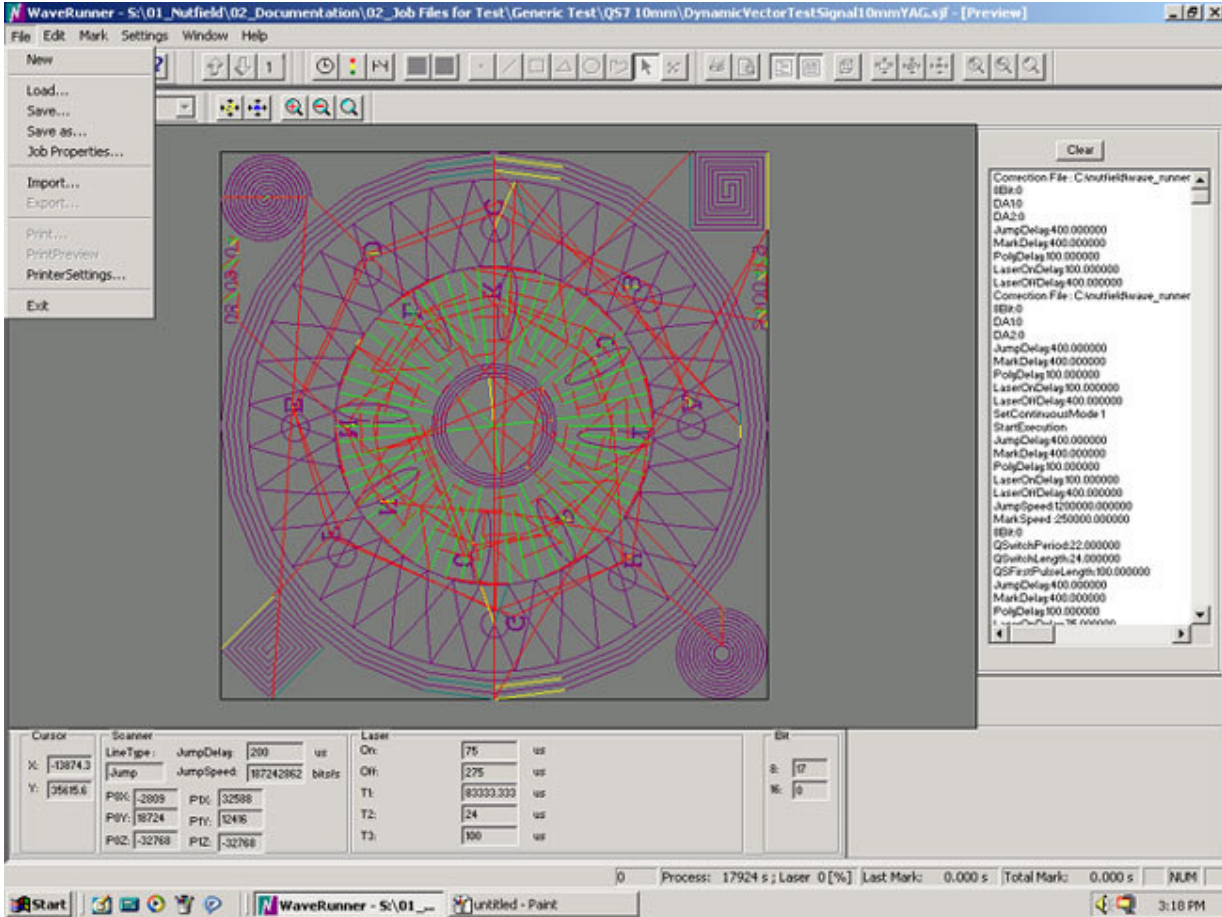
WaveRunner - S:\01_Nutfield\02_Documentation\02_Job Files for Test\Generic Test\QS7 10mm\DynamicVectorTestSignal10mmYAG.sjf - [Preview]

File Edit Mark Settings Window Help

New
Load...
Save...
Save as...
Job Properties...
Import...
Export...
Print...
PrintPreview
PrinterSettings...
Exit

Clear

Correction File : C:\nutfield\wave_runner
8Bit:0
DA1:0
DA2:0
JumpDelay:400.000000
MarkDelay:400.000000
PolyDelay:100.000000
LaserOnDelay:100.000000
LaserOffDelay:400.000000
Correction File : C:\nutfield\wave_runner
8Bit:0
DA1:0
DA2:0
JumpDelay:400.000000
MarkDelay:400.000000
PolyDelay:100.000000
LaserOnDelay:100.000000
LaserOffDelay:400.000000
SetContinuousMode 1
StartExecution
JumpDelay:400.000000
MarkDelay:400.000000
PolyDelay:100.000000
LaserOnDelay:100.000000
LaserOffDelay:400.000000
JumpSpeed:1200000.000000
MarkSpeed :250000.000000
8Bit:0
QSwitchPeriod:22.000000
QSwitchLength:24.000000
QSFirstPulseLength:100.000000
JumpDelay:400.000000
MarkDelay:400.000000
PolyDelay:100.000000

Cursor
X: -13874.3
Y: 35615.6

Scanner
LineType: Jump
JumpDelay: 200 us
JumpSpeed: 187242862 bits/s
P0X: -2809
P0Y: 18724
P0Z: -32768
P1X: 32588
P1Y: 12416
P1Z: -32768

Laser
On: 75 us
Off: 275 us
T1: 83333.333 us
T2: 24 us
T3: 100 us

Bit
8: 17
16: 0

0 | Process: 17924 s ; Laser 0 [%] | Last Mark: 0.000 s | Total Mark: 0.000 s | NUM

Start | WaveRunner - S:\01_... | untitled - Paint | 3:18 PM